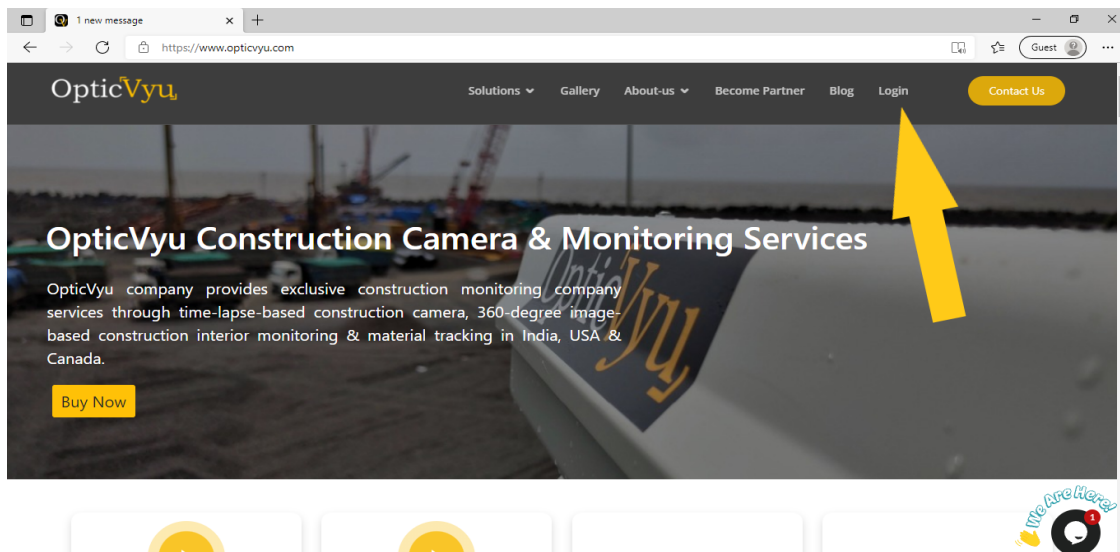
1 new message

https://www.opticvyu.com

Guest

OpticVyu

Solutions Gallery About-us Become Partner Blog Login

Contact Us

OpticVyu Construction Camera & Monitoring Services

OpticVyu company provides exclusive construction monitoring company services through time-lapse-based construction camera, 360-degree image-based construction interior monitoring & material tracking in India, USA & Canada.

Buy Now

OpticVyu

We Are Here!

1